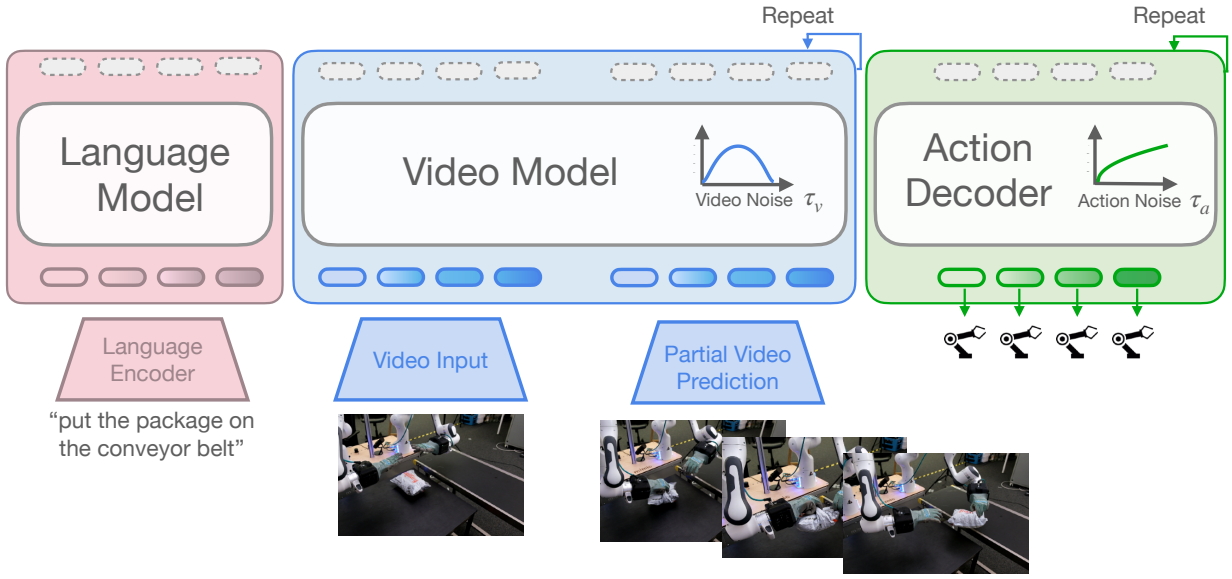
Repeat

Repeat

Language Model

Video Model

Video Noise $\tau_v$

Action Decoder

Action Noise $\tau_a$

Language Encoder

"put the package on the conveyor belt"

Video Input

Partial Video Prediction